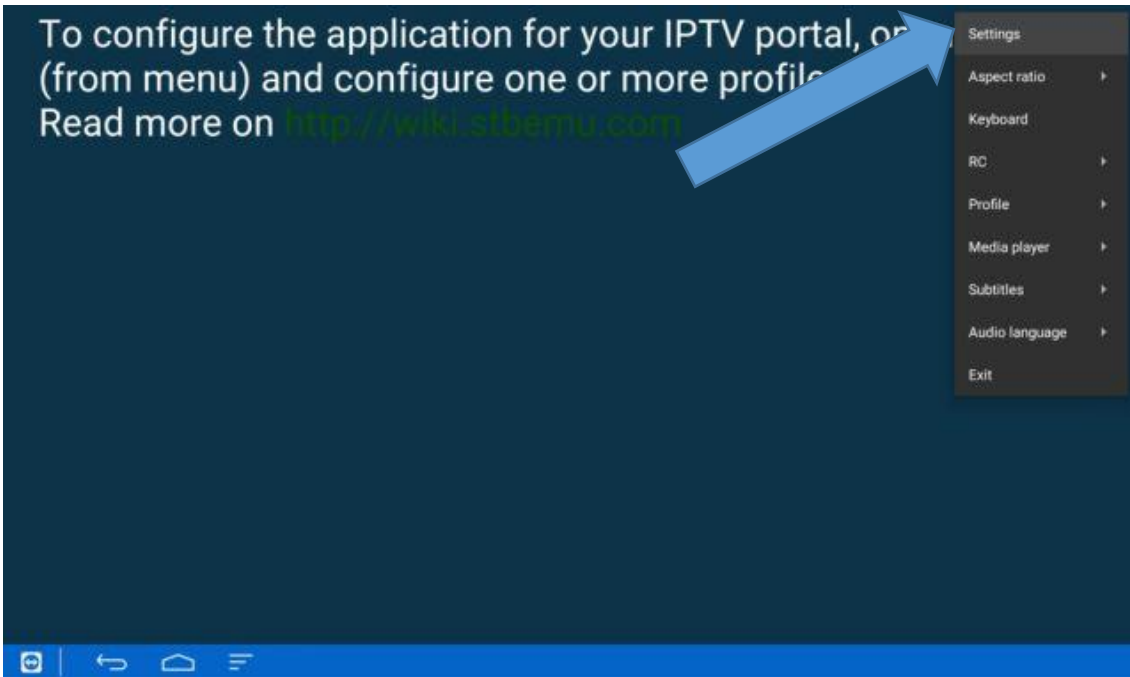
To configure the application for your IPTV portal, o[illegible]
(from menu) and configure one or more profil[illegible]
Read more on http://wiki.stbemu.com

Settings
Aspect ratio
Keyboard
RC
Profile
Media player
Subtitles
Audio language
Exit